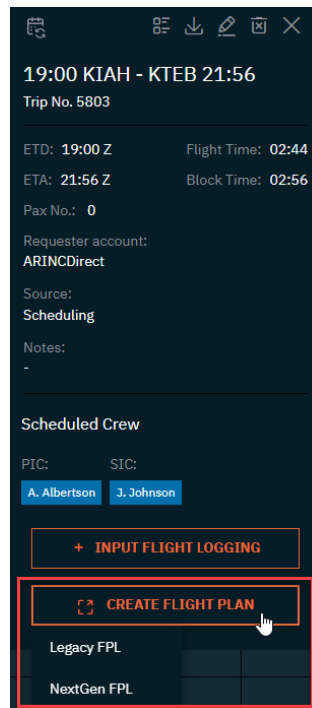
19:00 KIAH - KTEB 21:56
Trip No. 5803

ETD: 19:00 Z
Flight Time: 02:44
ETA: 21:56 Z
Block Time: 02:56
Pax No.: 0

Requester account:
ARINCDirect

Source:
Scheduling

Notes:
-

Scheduled Crew

PIC:
SIC:
A. Albertson
J. Johnson

+ INPUT FLIGHT LOGGING

CREATE FLIGHT PLAN

Legacy FPL

NextGen FPL